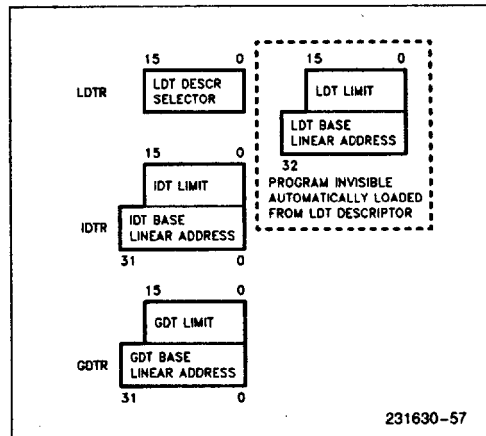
15 0
LDTR
LDT DESCR SELECTOR

15 0
LDT LIMIT
LDT BASE LINEAR ADDRESS
32
PROGRAM INVISIBLE AUTOMATICALLY LOADED FROM LDT DESCRIPTOR

15 0
IDT LIMIT
IDTR
IDT BASE LINEAR ADDRESS
31 0

15 0
GDT LIMIT
GDTR
GDT BASE LINEAR ADDRESS
31 0

231630-57